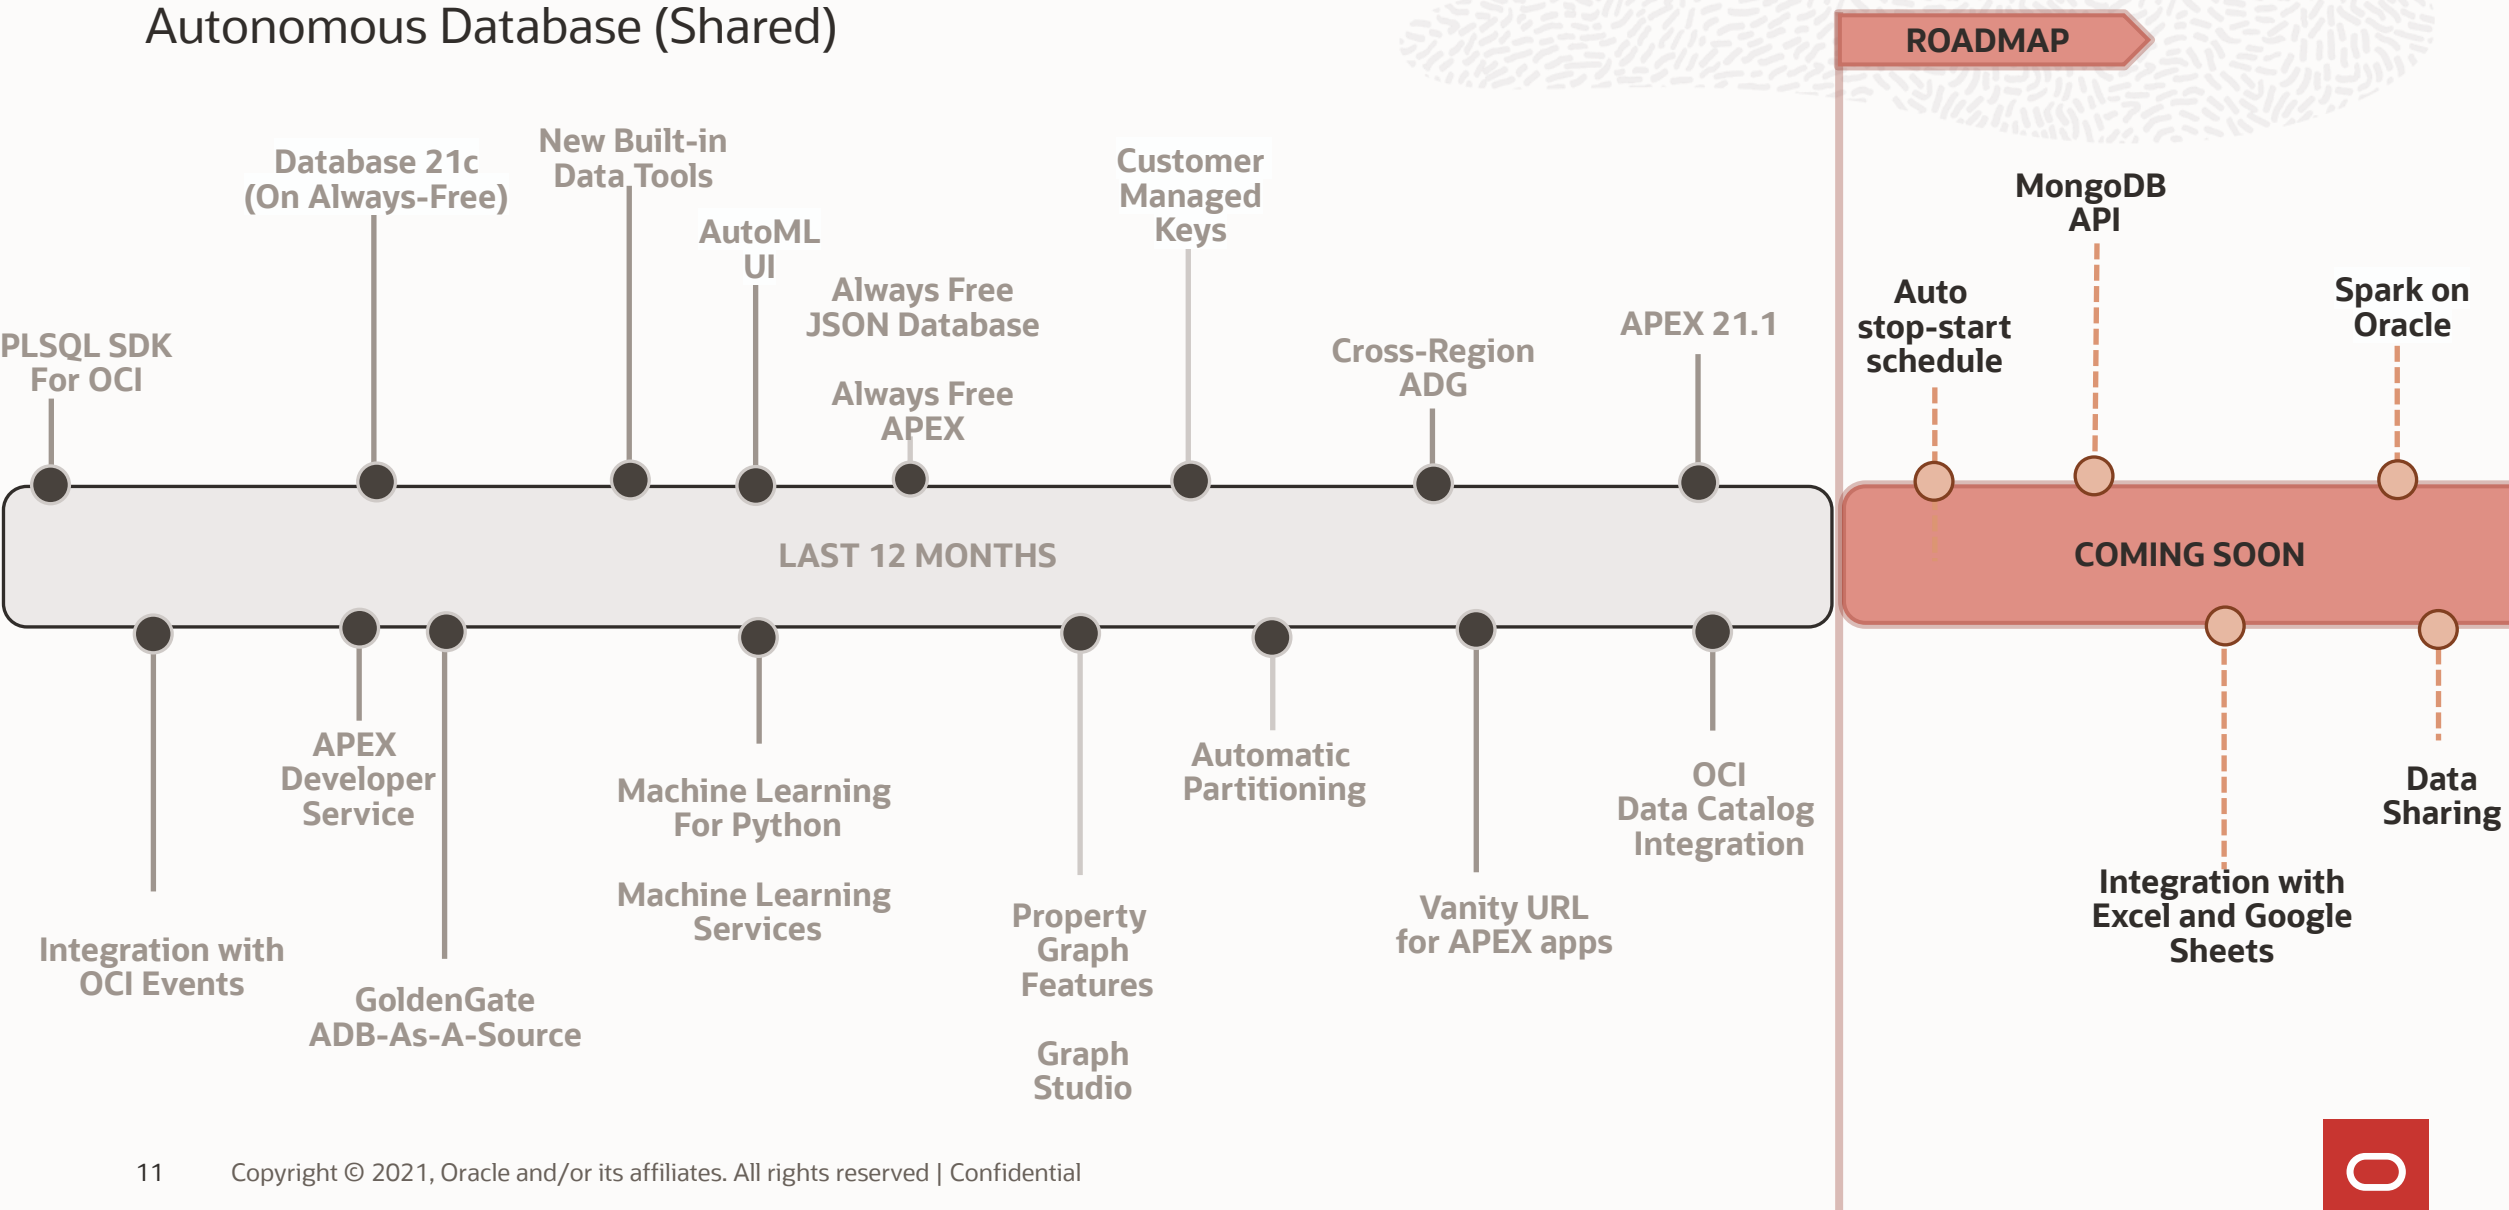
Autonomous Database (Shared)

ROADMAP

Database 21c (On Always-Free)

New Built-in Data Tools

AutoML UI

Customer Managed Keys

Always Free JSON Database

Always Free APEX

PLSQL SDK For OCI

Cross-Region ADG

APEX 21.1

MongoDB API

Auto stop-start schedule

Spark on Oracle

LAST 12 MONTHS

COMING SOON

APEX Developer Service

Machine Learning For Python

Machine Learning Services

Automatic Partitioning

OCI Data Catalog Integration

Data Sharing

Integration with OCI Events

GoldenGate ADB-As-A-Source

Property Graph Features

Graph Studio

Vanity URL for APEX apps

Integration with Excel and Google Sheets

11 Copyright © 2021, Oracle and/or its affiliates. All rights reserved | Confidential